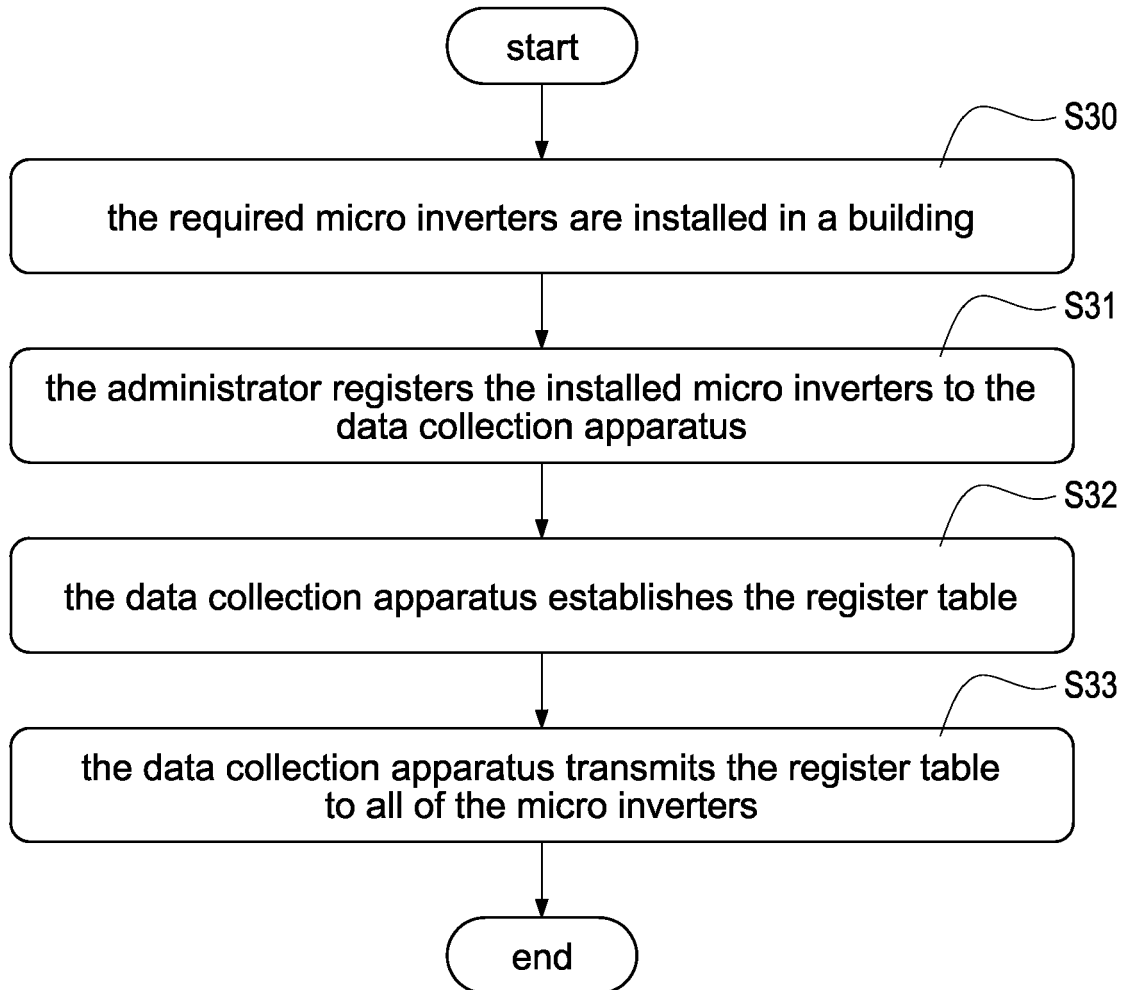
start

S30

the required micro inverters are installed in a building

S31

the administrator registers the installed micro inverters to the data collection apparatus

S32

the data collection apparatus establishes the register table

S33

the data collection apparatus transmits the register table to all of the micro inverters

end